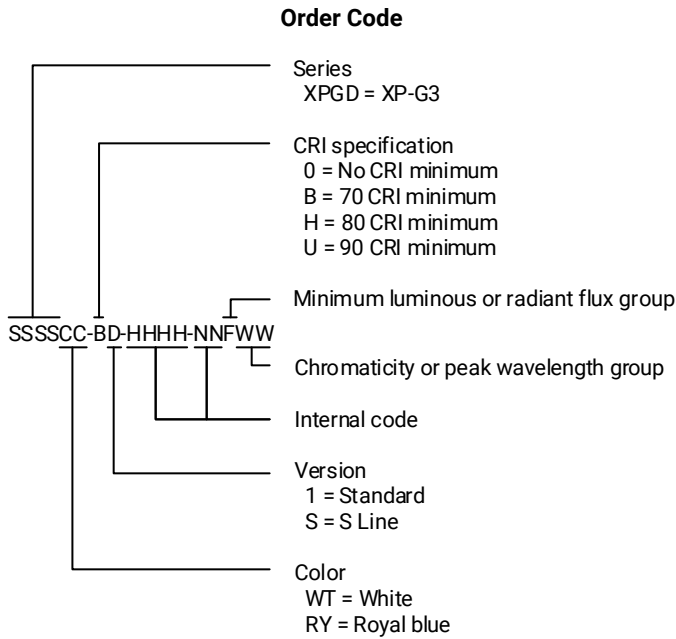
Order Code

Series
XPGD = XP-G3

CRI specification
0 = No CRI minimum
B = 70 CRI minimum
H = 80 CRI minimum
U = 90 CRI minimum

Minimum luminous or radiant flux group

SSSSCC-BD-HHHH-NNFWW

Chromaticity or peak wavelength group

Internal code

Version
1 = Standard
S = S Line

Color
WT = White
RY = Royal blue